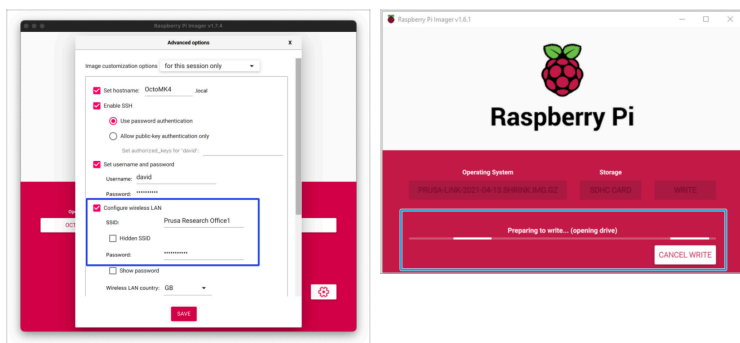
Raspberry Pi Imager v1.7.4

Advanced options
X

Image customization options for this session only

Set hostname: OctoMK4 .local

Enable SSH

Use password authentication

Allow public-key authentication only

Set authorized_keys for 'david':

Set username and password

Username: david

Password: ••••••••••

Configure wireless LAN

SSID: Prusa Research Office1

Hidden SSID

Password: ••••••••••••

Show password

Wireless LAN country: GB

SAVE

Op

OCT

Raspberry Pi Imager v1.6.1

Raspberry Pi

Operating System

Storage

PRUSA-LINK-2021-04-13-DHRAK.XKG.GZ

SDHC CARD

WRITE

Preparing to write... (opening drive)

CANCEL WRITE